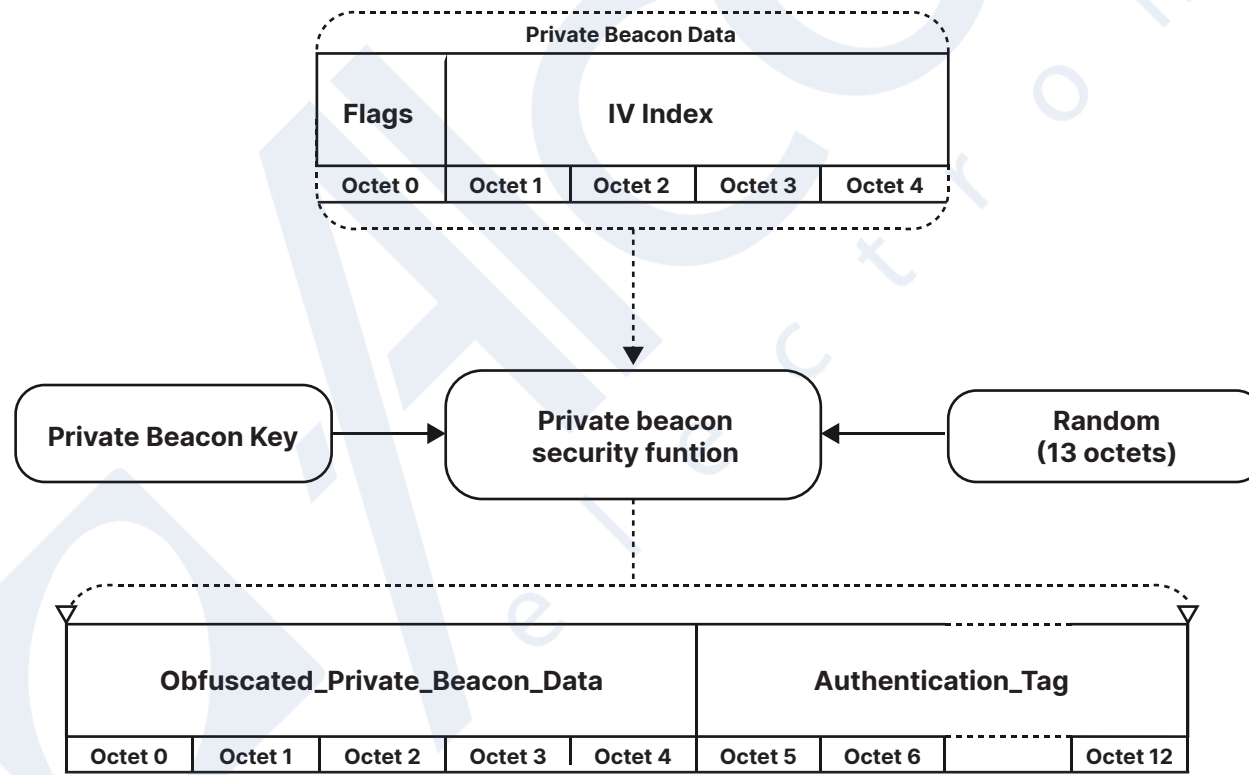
Private Beacon Data

| Flags | IV Index | | | |
|---|---|---|---|---|
| Octet 0 | Octet 1 | Octet 2 | Octet 3 | Octet 4 |

Private Beacon Key

Private beacon security funtion

Random (13 octets)

| Obfuscated_Private_Beacon_Data | | | | | Authentication_Tag | | | |
|---|---|---|---|---|---|---|---|---|
| Octet 0 | Octet 1 | Octet 2 | Octet 3 | Octet 4 | Octet 5 | Octet 6 | | Octet 12 |